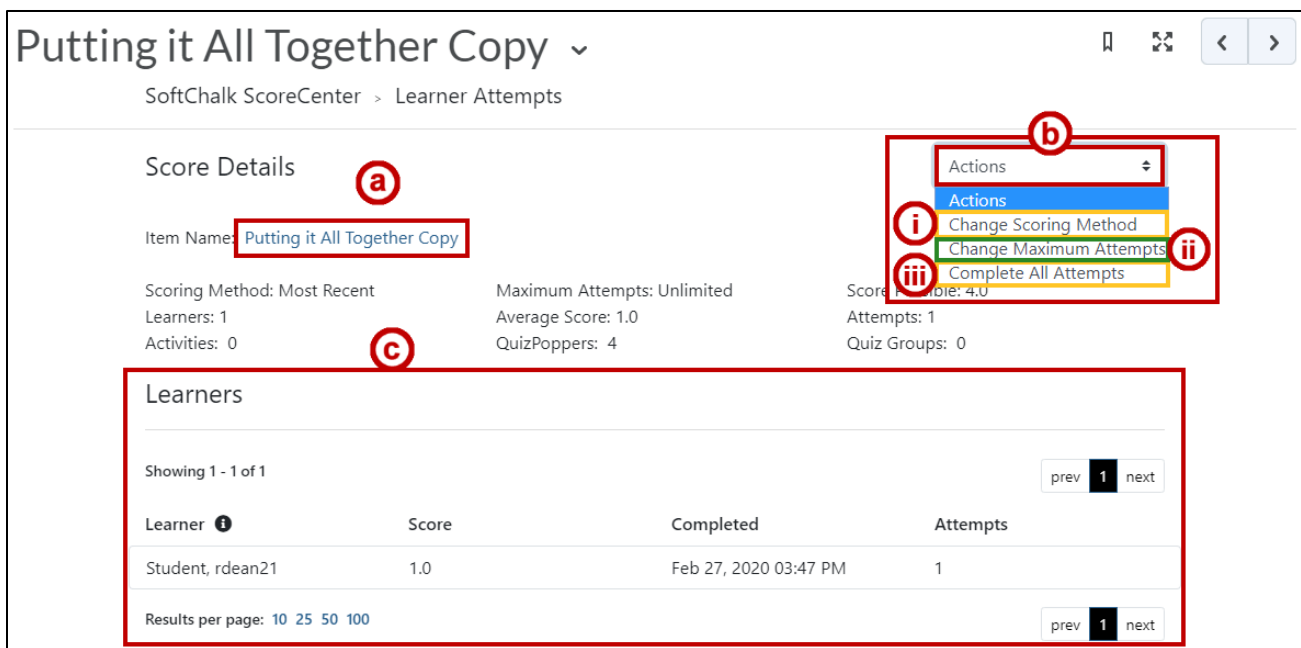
Putting it All Together Copy

SoftChalk ScoreCenter > Learner Attempts

Score Details

a

b

Actions

Actions

i Change Scoring Method

Change Maximum Attempts ii

iii Complete All Attempts

Item Name: Putting it All Together Copy

Scoring Method: Most Recent
Learners: 1
Activities: 0

Maximum Attempts: Unlimited
Average Score: 1.0
QuizPoppers: 4

Score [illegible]ible: 4.0
Attempts: 1
Quiz Groups: 0

c

Learners

Showing 1 - 1 of 1

prev 1 next

| Learner | Score | Completed | Attempts |
|---|---|---|---|
| Student, rdean21 | 1.0 | Feb 27, 2020 03:47 PM | 1 |

Results per page: 10 25 50 100

prev 1 next